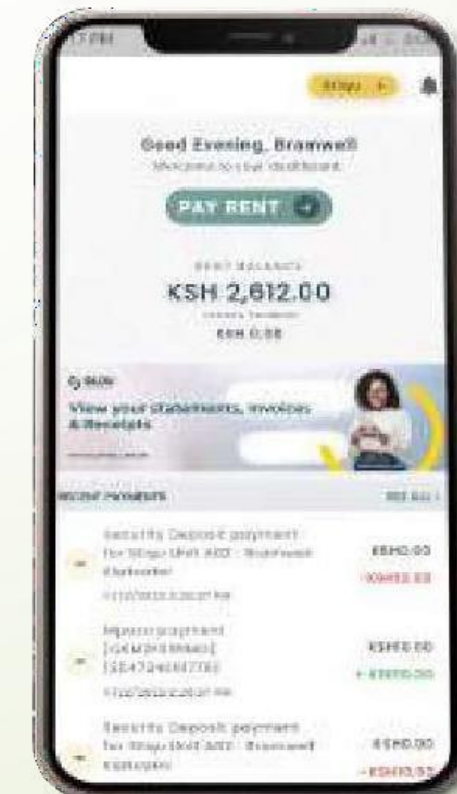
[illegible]

Stiga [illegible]

Good Evening, Bramwell

Welcome to your dashboard

PAY RENT

RENT BALANCE

KSH 2,612.00

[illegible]

KSH 0.00

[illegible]

View your statements, invoices & Receipts

RECENT PAYMENTS

SEE ALL

Security Deposit payment for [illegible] Unit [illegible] - Bramwell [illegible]

KSH0.00

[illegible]

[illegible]

Mpesa payment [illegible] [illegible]

KSH0.00

+ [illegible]

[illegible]

Security Deposit payment for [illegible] Unit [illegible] - Bramwell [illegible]

KSH0.00

- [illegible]